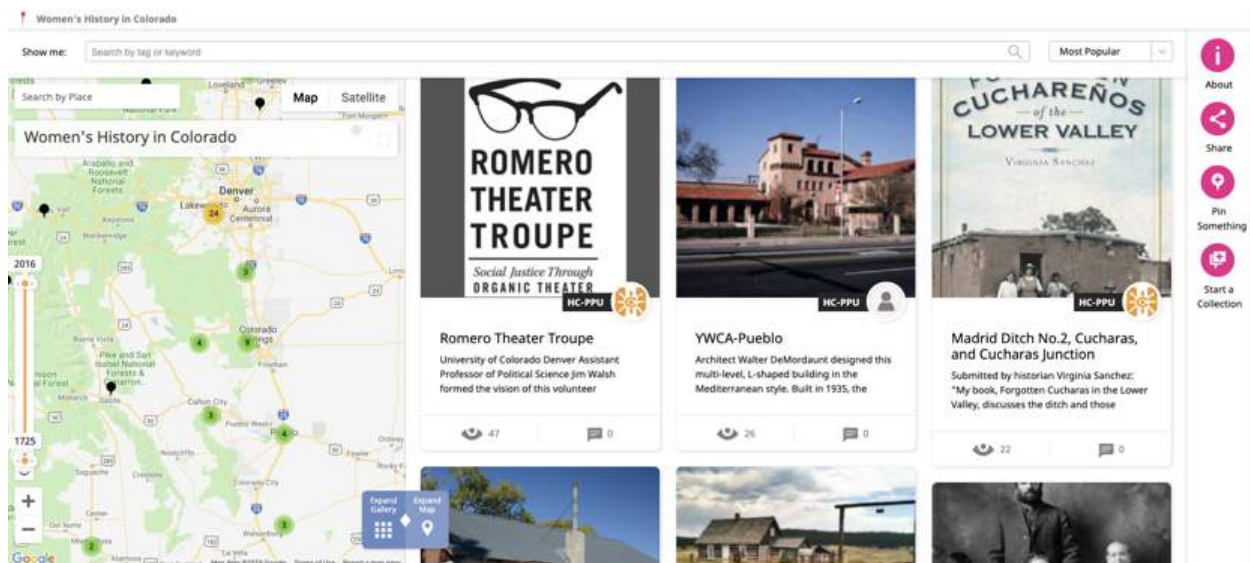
Women's History in Colorado

Show me: Search by tag or keyword

Most Popular

About

Share

Pin Something

Start a Collection

Search by Place

Map Satellite

Women's History in Colorado

Loveland Greeley

Arapaho and Roosevelt National Forests

Denver

Lakewood

Aurora

Centennial

24

Keystone

Breckenridge

2016

3

Colorado Springs

4

9

Pike and San Isabel National Forests & Grasslands

Fountain

Salida

Cañon City

3

Pueblo West

Pueblo

4

1725

3

2

+

−

Walsenburg

Trinidad

Google

Expand Gallery

Expand Map

ROMERO THEATER TROUPE

Social Justice Through ORGANIC THEATER

HC-PPU

Romero Theater Troupe

University of Colorado Denver Assistant Professor of Political Science Jim Walsh formed the vision of this volunteer

47

0

HC-PPU

YWCA-Pueblo

Architect Walter DeMordaunt designed this multi-level, L-shaped building in the Mediterranean style. Built in 1935, the

26

0

CUCHAREÑOS of the LOWER VALLEY

VIRGINIA SANCHEZ

HC-PPU

Madrid Ditch No.2, Cucharas, and Cucharas Junction

Submitted by historian Virginia Sanchez: "My book, Forgotten Cucharas in the Lower Valley, discusses the ditch and those

22

0